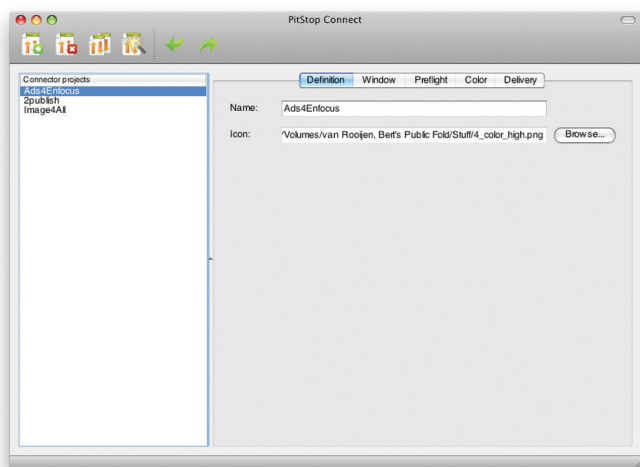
PitStop Connect

Connector projects
Ads4Enfocus
2publish
Image4All

Definition | Window | Preflight | Color | Delivery

Name: Ads4Enfocus

Icon: /Volumes/van Rooijen, Bert's Public Fold/Stuff/4_color_high.png

Browse...